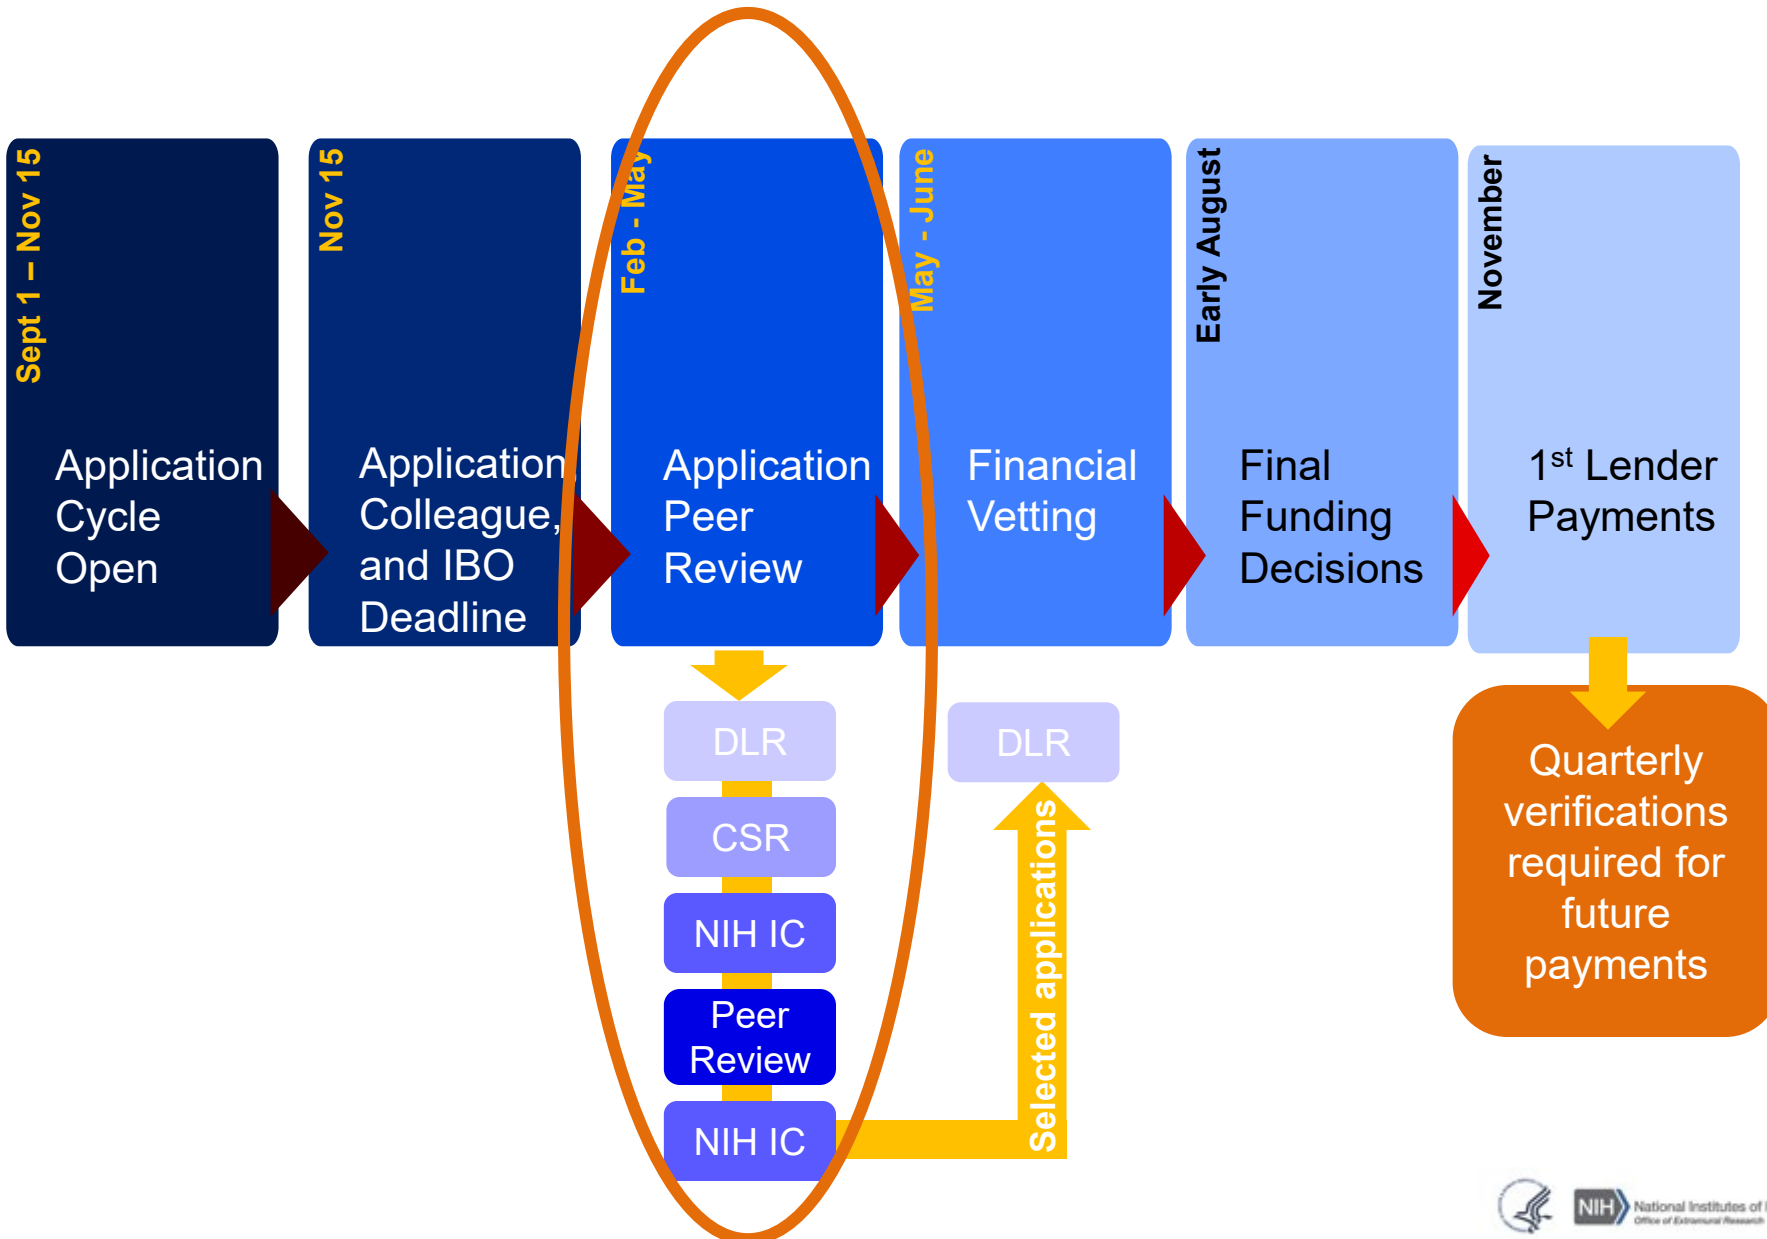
Sept 1 – Nov 15

Application Cycle Open

Nov 15

Application Colleague, and IBO Deadline

Feb - May

Application Peer Review

May - June

Financial Vetting

Early August

Final Funding Decisions

November

1$^{st}$ Lender Payments

DLR

CSR

NIH IC

Peer Review

NIH IC

DLR

Selected applications

Quarterly verifications required for future payments

NIH National Institutes of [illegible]
Office of Extramural Research